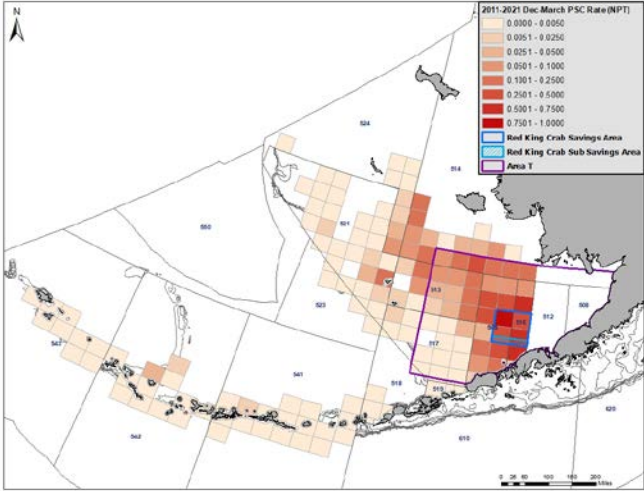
N

2011-2021 Dec-March PSC Rate (NPT)
0.0000 - 0.0050
0.0051 - 0.0250
0.0251 - 0.0500
0.0501 - 0.1000
0.1001 - 0.2500
0.2501 - 0.5000
0.5001 - 0.7500
0.7501 - 1.0000
Red King Crab Savings Area
Red King Crab Sub Savings Area
Area T

524
514
550
521
523
513
516
512
508
517
518
519
509
541
543
542
610
620

0 25 50 100 Miles